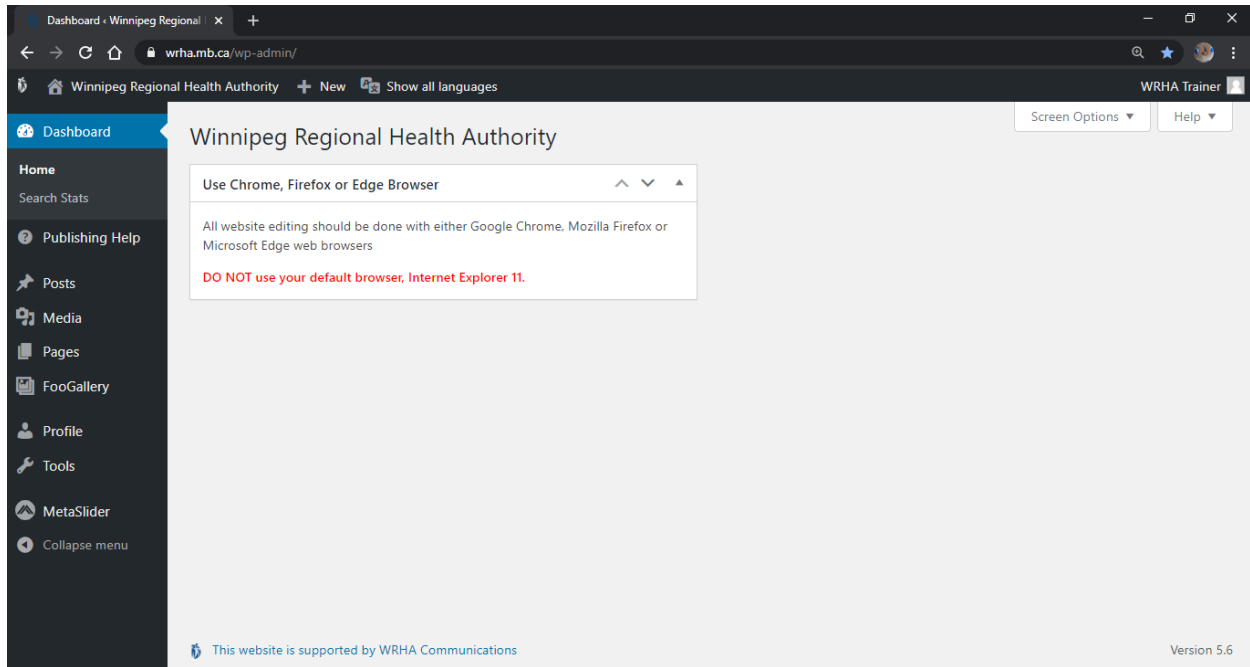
Dashboard ‹ Winnipeg Regional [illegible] ×
+
wrha.mb.ca/wp-admin/
Winnipeg Regional Health Authority
New
Show all languages
WRHA Trainer
Screen Options ▼
Help ▼
Dashboard
Home
Search Stats
Publishing Help
Posts
Media
Pages
FooGallery
Profile
Tools
MetaSlider
Collapse menu

Winnipeg Regional Health Authority

Use Chrome, Firefox or Edge Browser

All website editing should be done with either Google Chrome, Mozilla Firefox or Microsoft Edge web browsers

DO NOT use your default browser, Internet Explorer 11.

This website is supported by WRHA Communications
Version 5.6